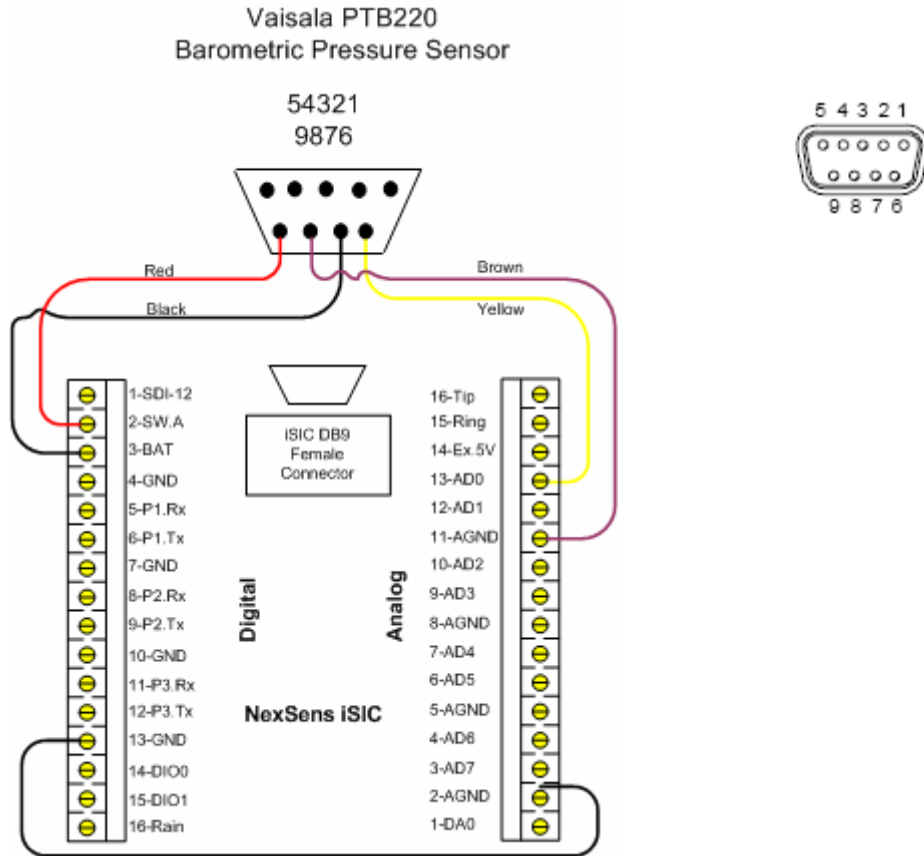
Vaisala PTB220
Barometric Pressure Sensor

54321
9876

5 4 3 2 1
9 8 7 6

Red
Black
Brown
Yellow

1-SDI-12
2-SW.A
3-BAT
4-GND
5-P1.Rx
6-P1.Tx
7-GND
8-P2.Rx
9-P2.Tx
10-GND
11-P3.Rx
12-P3.Tx
13-GND
14-DIO0
15-DIO1
16-Rain

iSIC DB9
Female
Connector

Digital

Analog

NexSens iSIC

16-Tip
15-Ring
14-Ex.5V
13-AD0
12-AD1
11-AGND
10-AD2
9-AD3
8-AGND
7-AD4
6-AD5
5-AGND
4-AD6
3-AD7
2-AGND
1-DA0